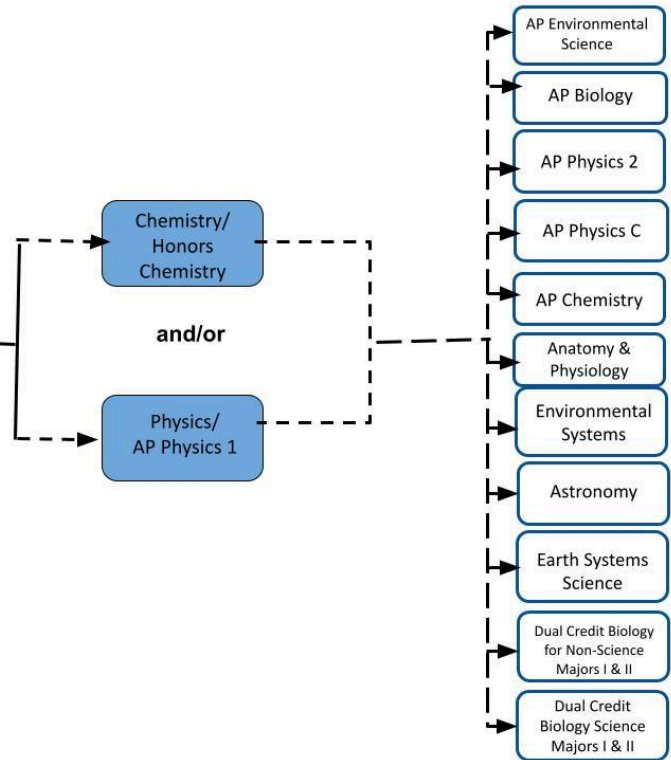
Chemistry/ Honors Chemistry

and/or

Physics/ AP Physics 1

AP Environmental Science

AP Biology

AP Physics 2

AP Physics C

AP Chemistry

Anatomy & Physiology

Environmental Systems

Astronomy

Earth Systems Science

Dual Credit Biology for Non-Science Majors I & II

Dual Credit Biology Science Majors I & II